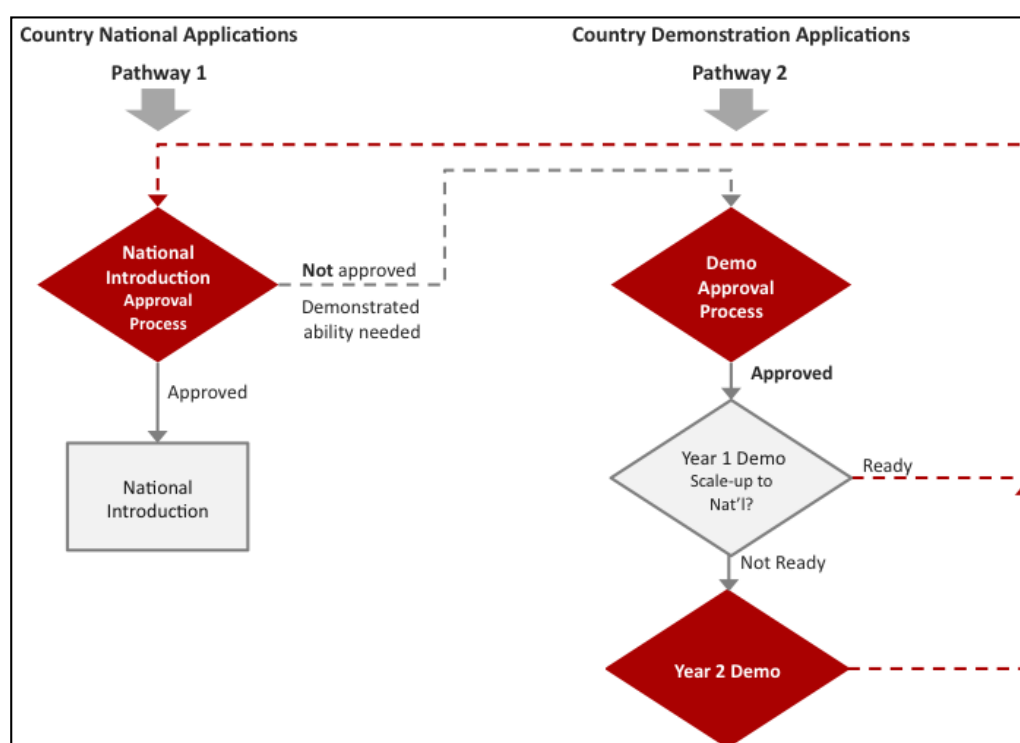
Country National Applications

Pathway 1

National Introduction Approval Process

Not approved

Demonstrated ability needed

Approved

National Introduction

Country Demonstration Applications

Pathway 2

Demo Approval Process

Approved

Year 1 Demo Scale-up to Nat'l?

Ready

Not Ready

Year 2 Demo